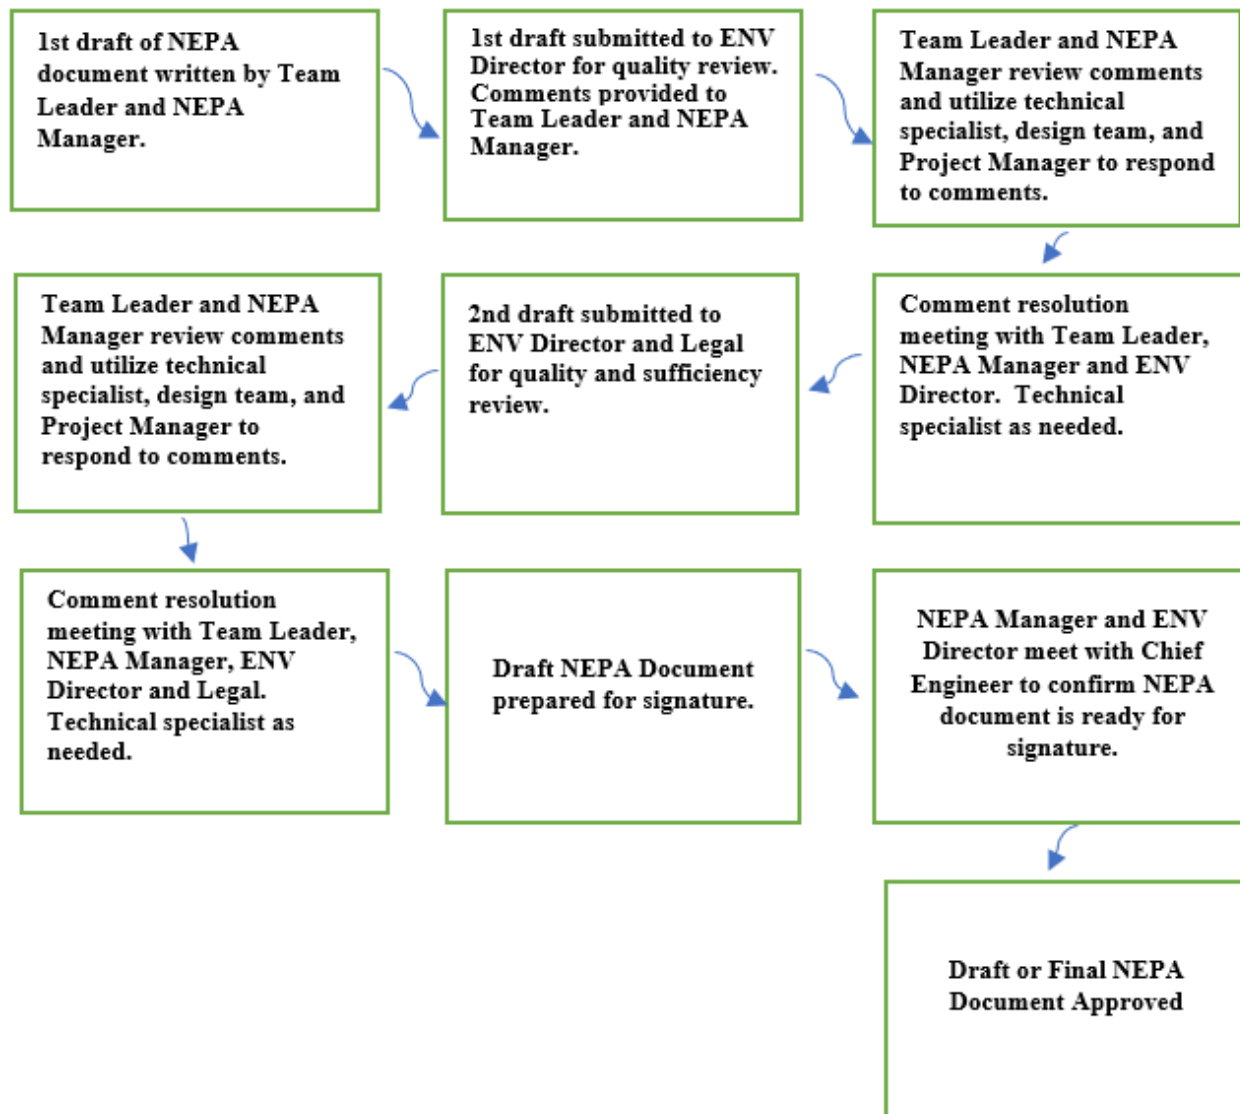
1st draft of NEPA document written by Team Leader and NEPA Manager.

1st draft submitted to ENV Director for quality review. Comments provided to Team Leader and NEPA Manager.

Team Leader and NEPA Manager review comments and utilize technical specialist, design team, and Project Manager to respond to comments.

Comment resolution meeting with Team Leader, NEPA Manager and ENV Director. Technical specialist as needed.

2nd draft submitted to ENV Director and Legal for quality and sufficiency review.

Team Leader and NEPA Manager review comments and utilize technical specialist, design team, and Project Manager to respond to comments.

Comment resolution meeting with Team Leader, NEPA Manager, ENV Director and Legal. Technical specialist as needed.

Draft NEPA Document prepared for signature.

NEPA Manager and ENV Director meet with Chief Engineer to confirm NEPA document is ready for signature.

Draft or Final NEPA Document Approved